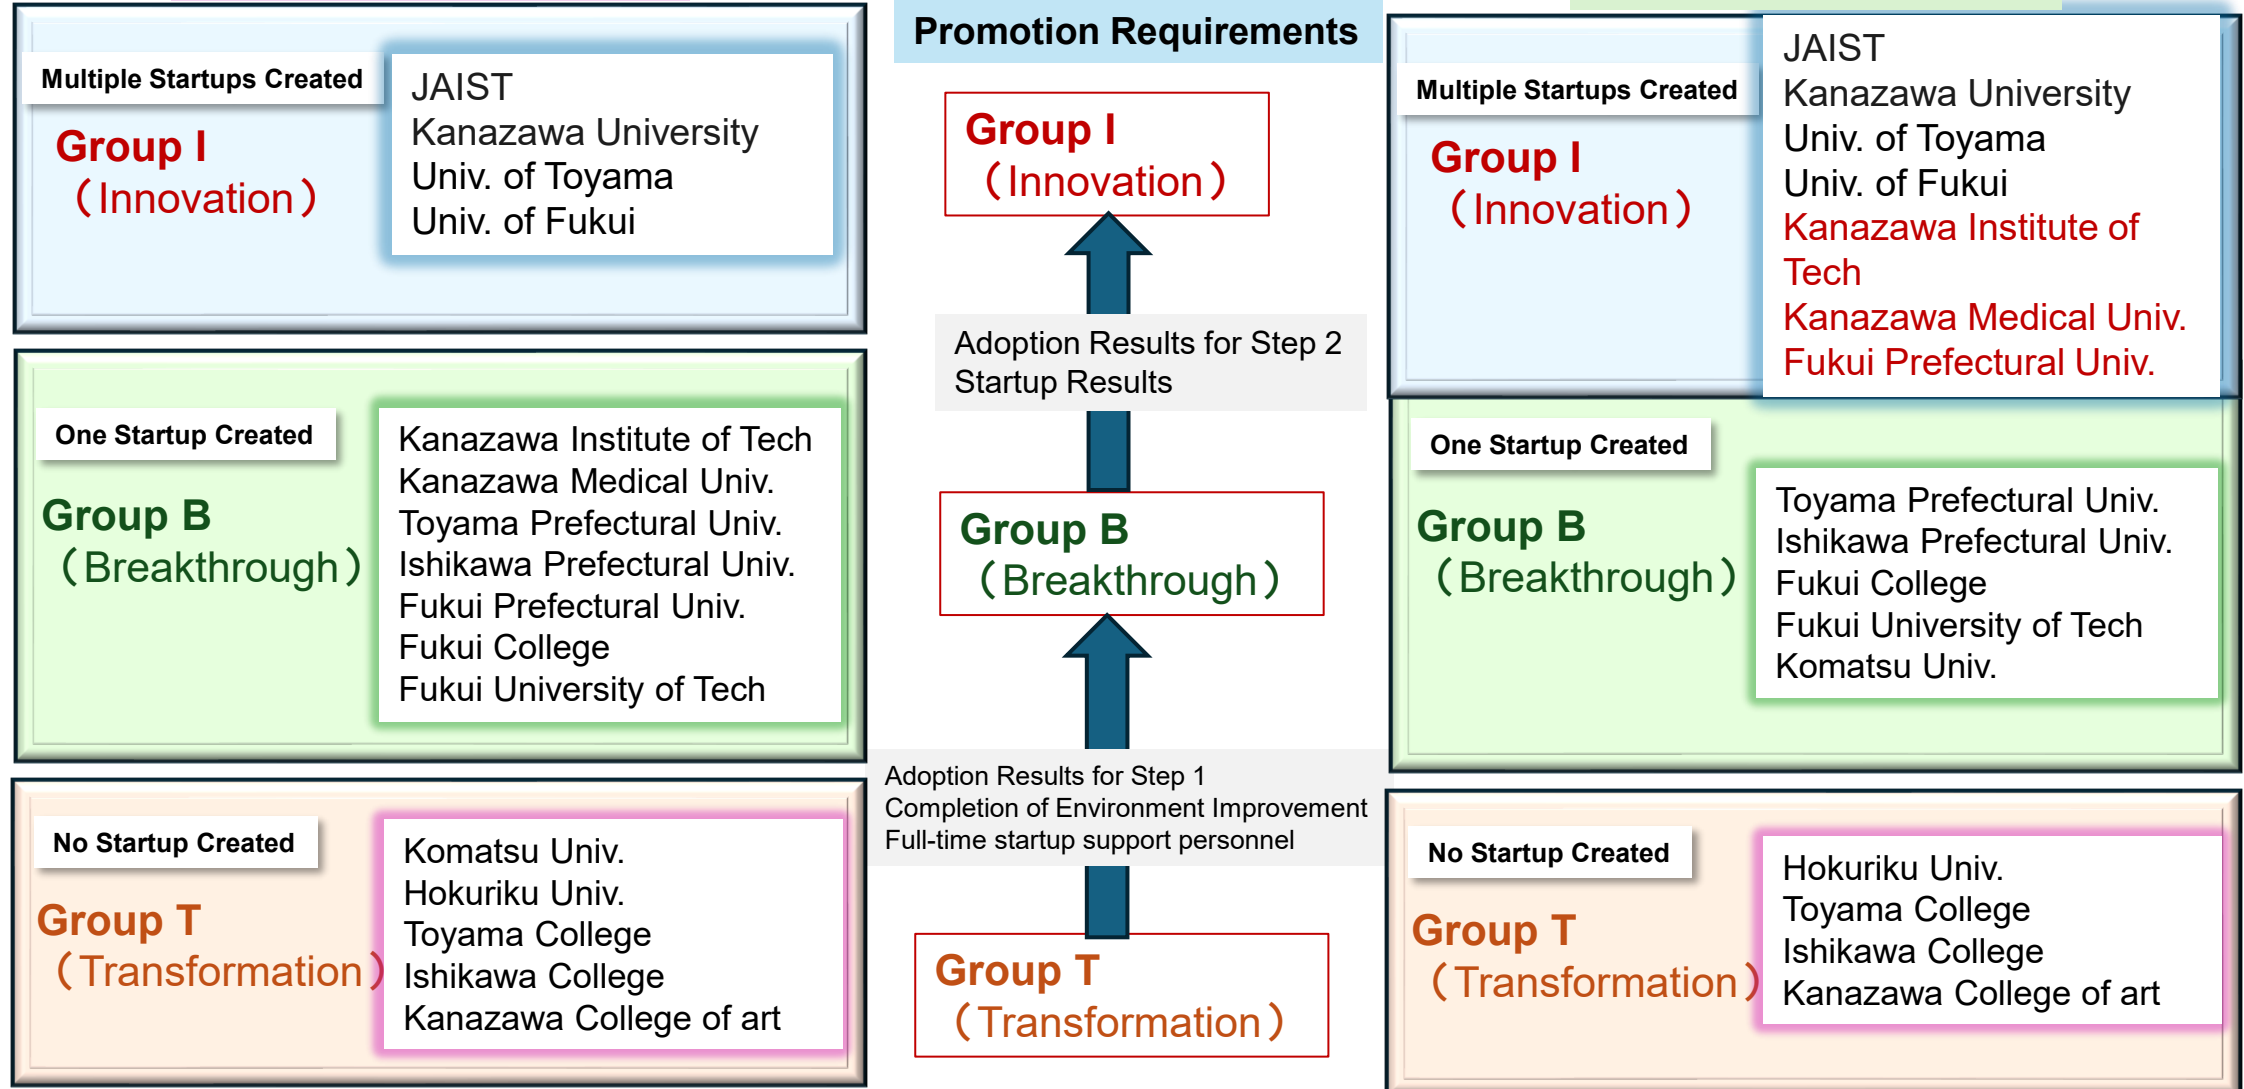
Multiple Startups Created

Group I
（Innovation）

JAIST
Kanazawa University
Univ. of Toyama
Univ. of Fukui

One Startup Created

Group B
（Breakthrough）

Kanazawa Institute of Tech
Kanazawa Medical Univ.
Toyama Prefectural Univ.
Ishikawa Prefectural Univ.
Fukui Prefectural Univ.
Fukui College
Fukui University of Tech

No Startup Created

Group T
（Transformation）

Komatsu Univ.
Hokuriku Univ.
Toyama College
Ishikawa College
Kanazawa College of art

Promotion Requirements

Group I
（Innovation）

Adoption Results for Step 2
Startup Results

Group B
（Breakthrough）

Adoption Results for Step 1
Completion of Environment Improvement
Full-time startup support personnel

Group T
（Transformation）

Multiple Startups Created

Group I
（Innovation）

JAIST
Kanazawa University
Univ. of Toyama
Univ. of Fukui
Kanazawa Institute of Tech
Kanazawa Medical Univ.
Fukui Prefectural Univ.

One Startup Created

Group B
（Breakthrough）

Toyama Prefectural Univ.
Ishikawa Prefectural Univ.
Fukui College
Fukui University of Tech
Komatsu Univ.

No Startup Created

Group T
（Transformation）

Hokuriku Univ.
Toyama College
Ishikawa College
Kanazawa College of art